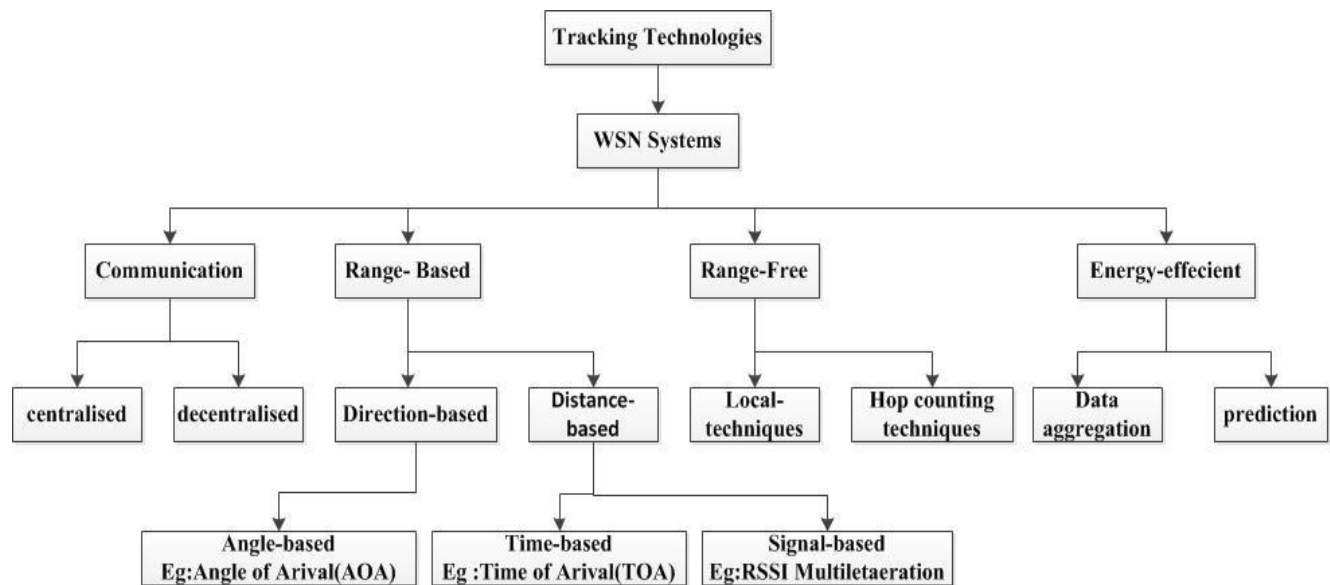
Tracking Technologies

WSN Systems

Communication

Range- Based

Range-Free

Energy-effecient

centralised

decentralised

Direction-based

Distance-based

Local-techniques

Hop counting techniques

Data aggregation

prediction

Angle-based
Eg:Angle of Arival(AOA)

Time-based
Eg :Time of Arival(TOA)

Signal-based
Eg:RSSI Multiletaeration